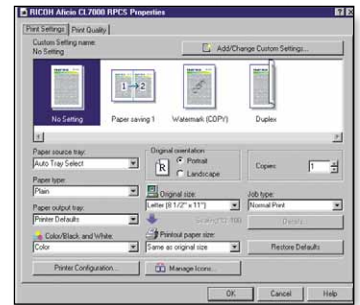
RICOH Aficio CL7000 RPCS Properties

Print Settings | Print Quality

Custom Setting name:
No Setting

Add/Change Custom Settings...

No Setting | Paper saving 1 | Watermark (COPY) | Duplex

1→2

Paper source tray:
Auto Tray Select

Original orientation
Portrait
Landscape

Copies: 1

Paper type:
Plain

Original size:
Letter (8 1/2" x 11")

Job type:
Normal Print

Paper output tray:
Printer Defaults

Scaling: 100

Details...

Color/Black and White:
Color

Print paper size:
Same as original size

Restore Defaults

Printer Configuration...

Manage Icons...

OK | Cancel | Help